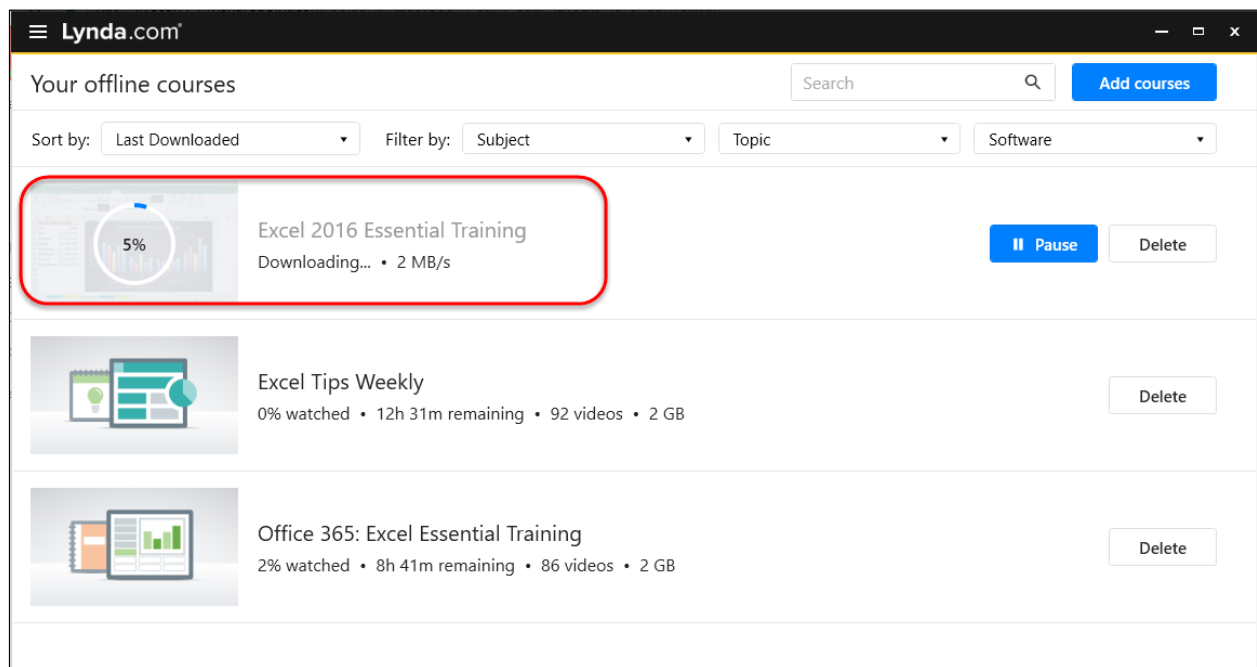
Lynda.com

Your offline courses

Search

Add courses

Sort by: Last Downloaded

Filter by: Subject

Topic

Software

5%

Excel 2016 Essential Training

Downloading... • 2 MB/s

Pause

Delete

Excel Tips Weekly

0% watched • 12h 31m remaining • 92 videos • 2 GB

Delete

Office 365: Excel Essential Training

2% watched • 8h 41m remaining • 86 videos • 2 GB

Delete